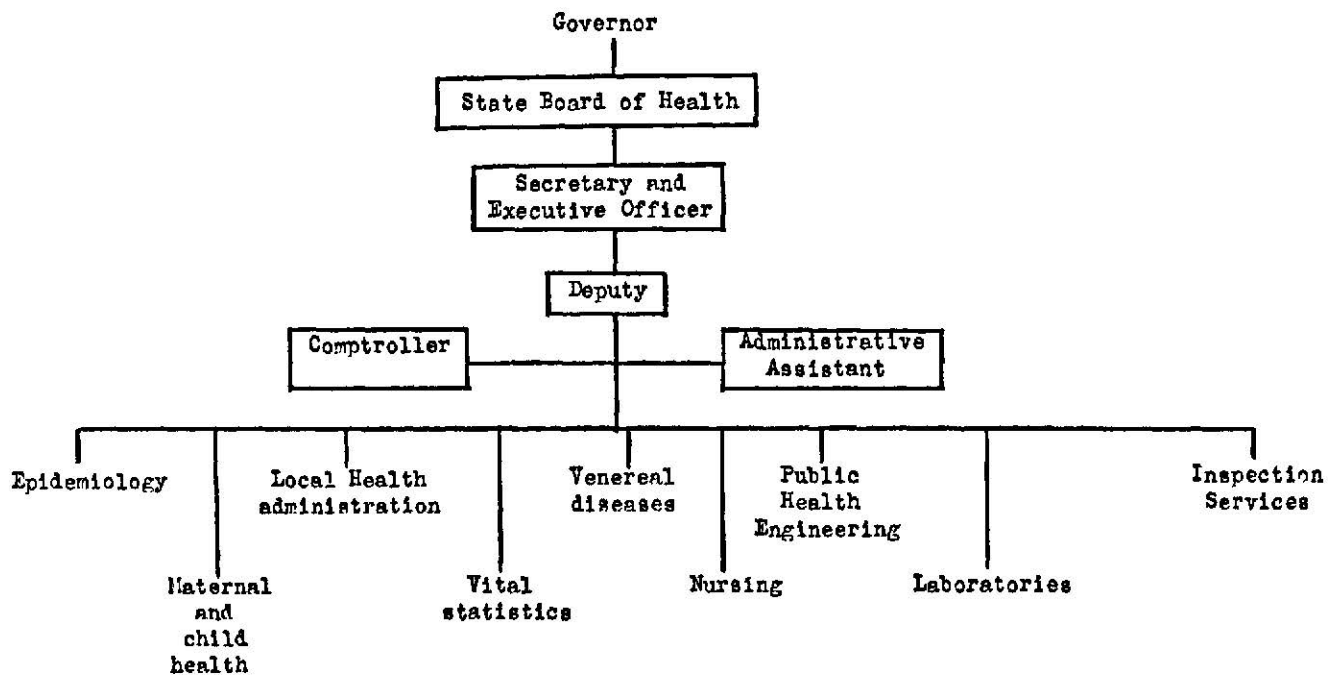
Governor

State Board of Health

Secretary and Executive Officer

Deputy

Comptroller

Administrative Assistant

Epidemiology

Maternal and child health

Local Health administration

Vital statistics

Venereal diseases

Nursing

Public Health Engineering

Laboratories

Inspection Services